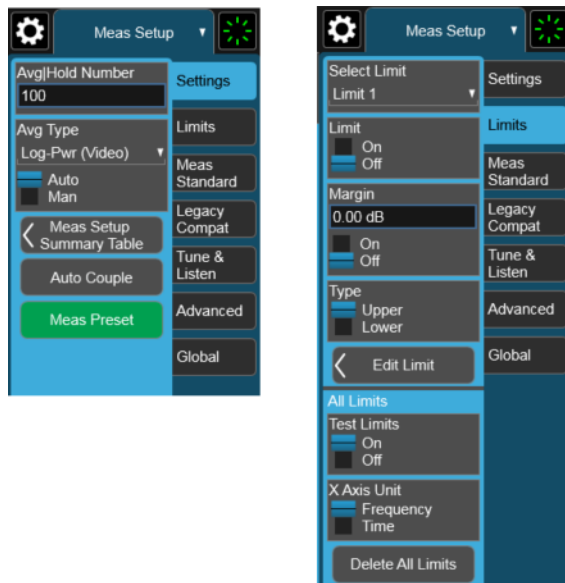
Meas Setup ▾

Avg|Hold Number
100

Avg Type
Log-Pwr (Video) ▾
Auto
Man

Meas Setup Summary Table

Auto Couple

Meas Preset

Settings
Limits
Meas Standard
Legacy Compat
Tune & Listen
Advanced
Global

Meas Setup ▾

Select Limit
Limit 1 ▾

Limit
On
Off

Margin
0.00 dB
On
Off

Type
Upper
Lower

Edit Limit

All Limits

Test Limits
On
Off

X Axis Unit
Frequency
Time

Delete All Limits

Settings
Limits
Meas Standard
Legacy Compat
Tune & Listen
Advanced
Global